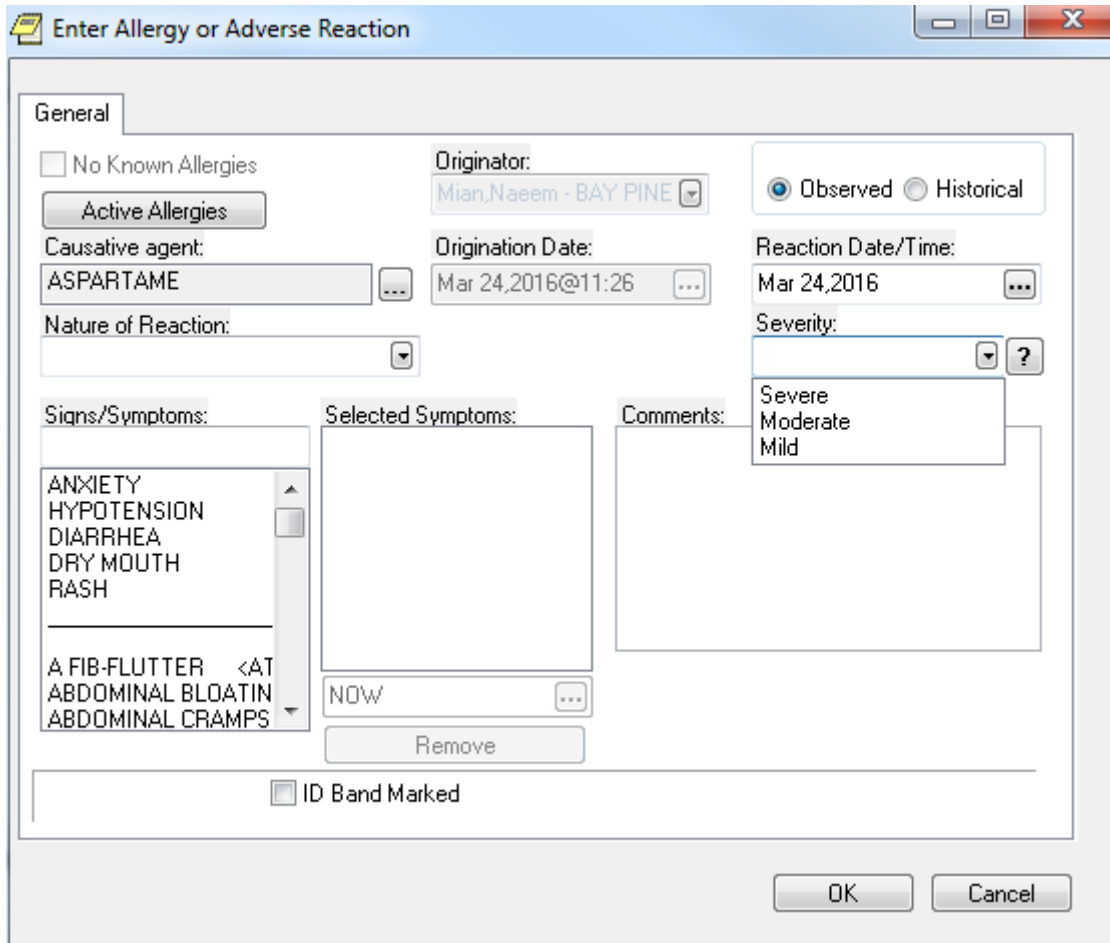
Enter Allergy or Adverse Reaction

General

No Known Allergies

Active Allergies

Originator:
Mian,Naeem - BAY PINE

Observed Historical

Causative agent:
ASPARTAME ...

Origination Date:
Mar 24,2016@11:26 ...

Reaction Date/Time:
Mar 24,2016 ...

Nature of Reaction:

Severity:
?
Severe
Moderate
Mild

Signs/Symptoms:
ANXIETY
HYPOTENSION
DIARRHEA
DRY MOUTH
RASH
A FIB-FLUTTER <AT
ABDOMINAL BLOATIN
ABDOMINAL CRAMPS

Selected Symptoms:
NOW ...
Remove

Comments:

ID Band Marked

OK Cancel